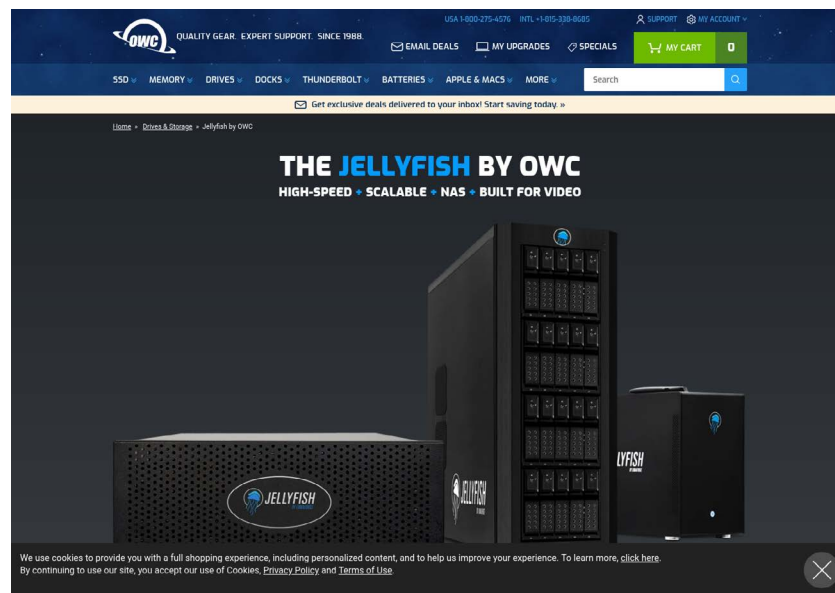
USA 1-800-275-4576 INTL +1-815-338-8685 SUPPORT MY ACCOUNT

OWC QUALITY GEAR. EXPERT SUPPORT. SINCE 1988.

EMAIL DEALS MY UPGRADES SPECIALS MY CART 0

SSD MEMORY DRIVES DOCKS THUNDERBOLT BATTERIES APPLE & MACS MORE Search

Get exclusive deals delivered to your inbox! Start saving today. »

Home » Drives & Storage » Jellyfish by OWC

THE JELLYFISH BY OWC

HIGH-SPEED + SCALABLE + NAS + BUILT FOR VIDEO

JELLYFISH

JELLYFISH

JELLYFISH

We use cookies to provide you with a full shopping experience, including personalized content, and to help us improve your experience. To learn more, click here.
By continuing to use our site, you accept our use of Cookies, Privacy Policy and Terms of Use.